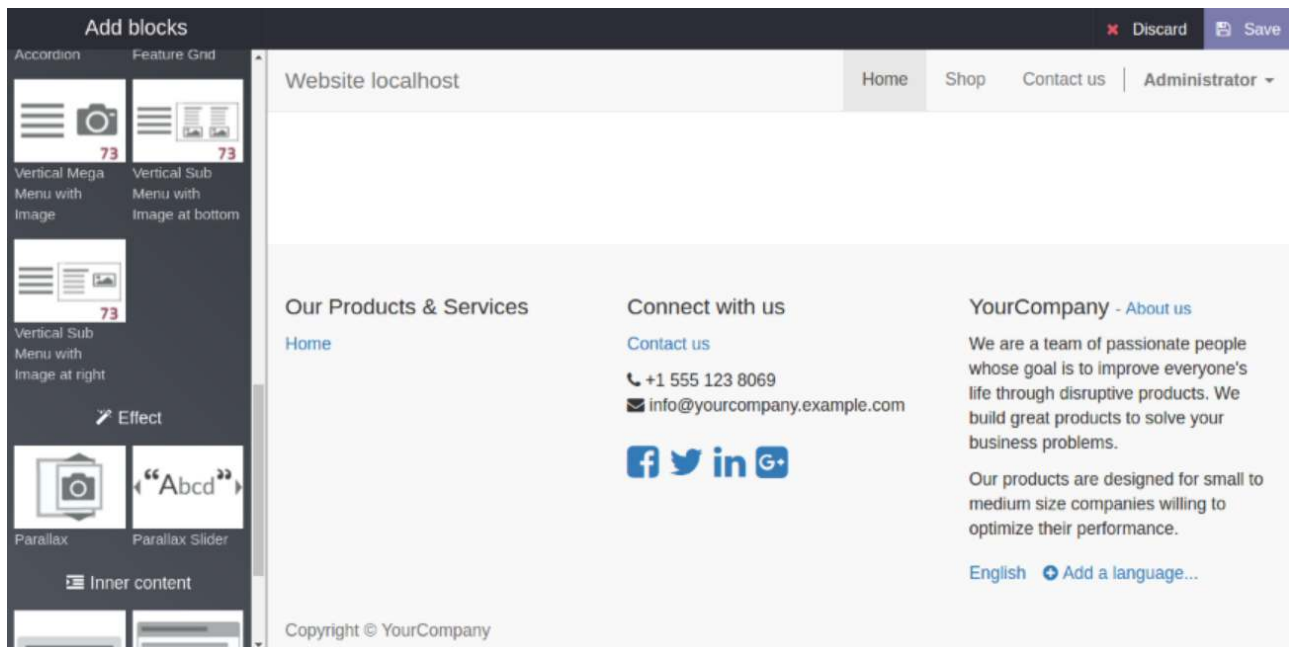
Add blocks

Discard Save

Accordion Feature Grid

73
Vertical Mega Menu with Image

73
Vertical Sub Menu with Image at bottom

73
Vertical Sub Menu with Image at right

Effect

Parallax

“Abcd”
Parallax Slider

Inner content

Website localhost

Home Shop Contact us Administrator

Our Products & Services

Home

Connect with us

Contact us

+1 555 123 8069

info@yourcompany.example.com

YourCompany - About us

We are a team of passionate people whose goal is to improve everyone's life through disruptive products. We build great products to solve your business problems.

Our products are designed for small to medium size companies willing to optimize their performance.

English Add a language...

Copyright © YourCompany